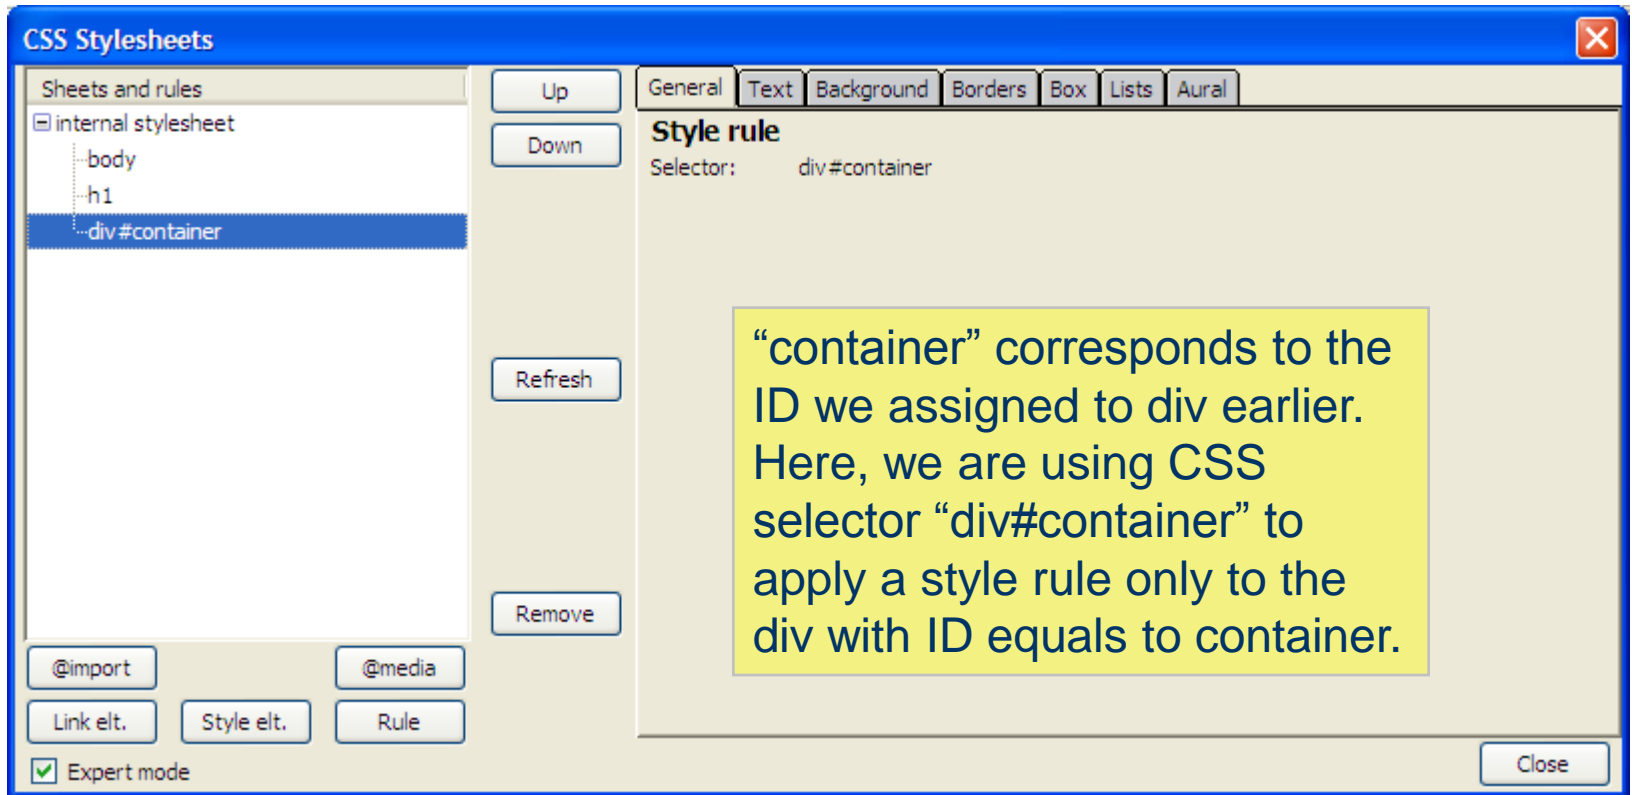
CSS Stylesheets

Sheets and rules

internal stylesheet

body

h1

div#container

Up

Down

Refresh

Remove

General | Text | Background | Borders | Box | Lists | Aural

Style rule

Selector: div#container

“container” corresponds to the ID we assigned to div earlier. Here, we are using CSS selector “div#container” to apply a style rule only to the div with ID equals to container.

@import

@media

Link elt.

Style elt.

Rule

Expert mode

Close